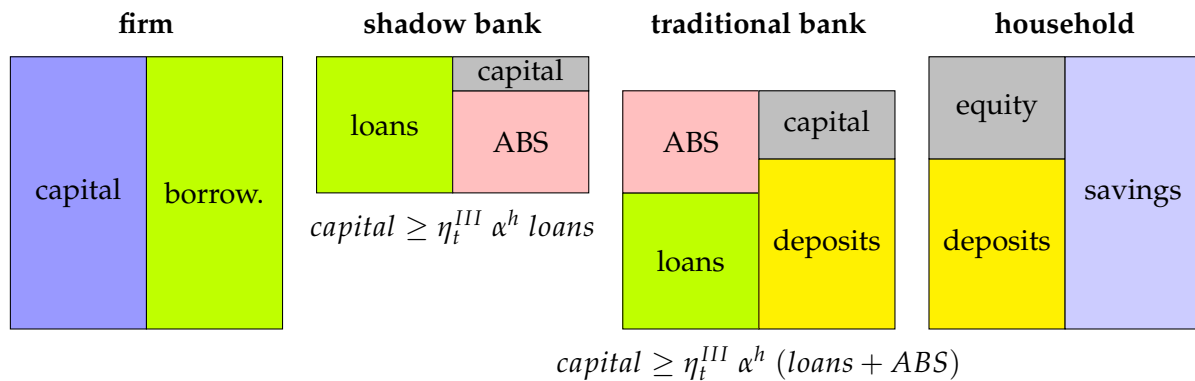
**firm**

capital

borrow.

**shadow bank**

loans

capital

ABS

$capital \geq \eta_t^{III} \alpha^h loans$

**traditional bank**

ABS

loans

capital

deposits

$capital \geq \eta_t^{III} \alpha^h (loans + ABS)$

**household**

equity

deposits

savings